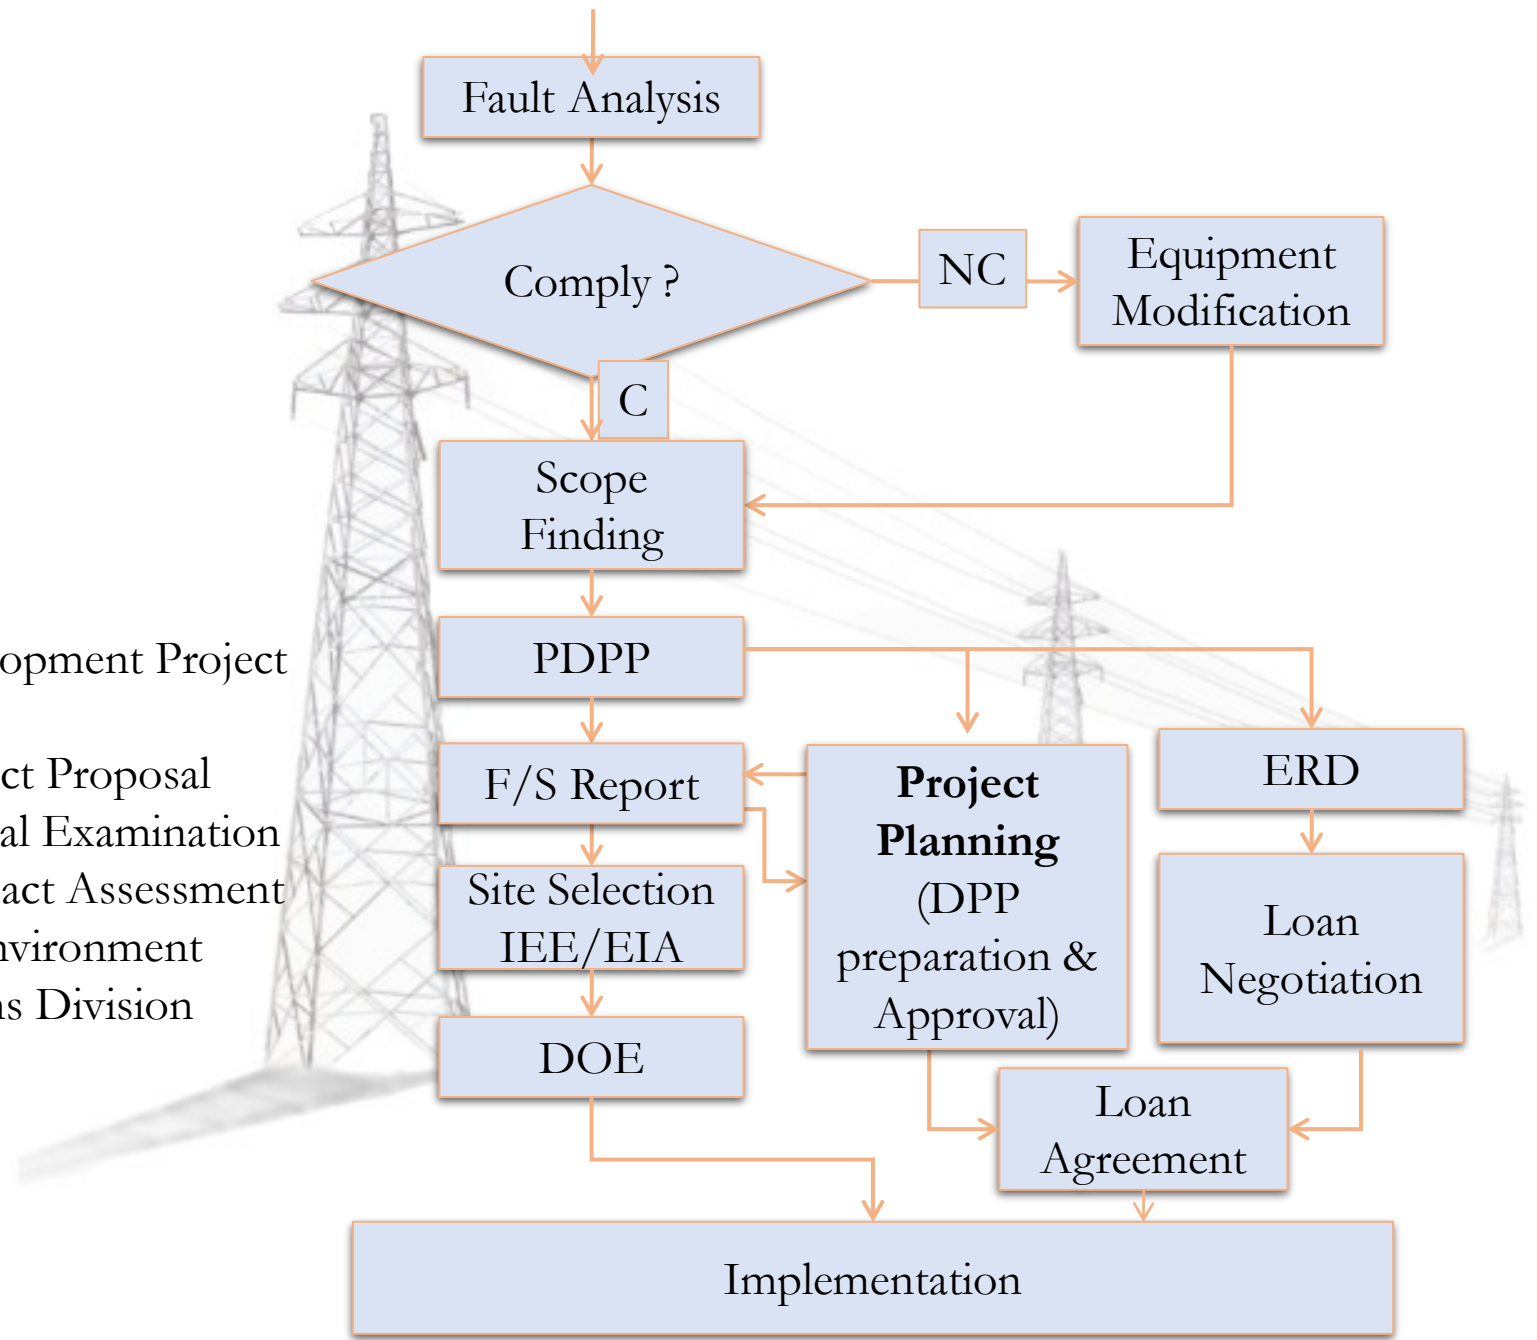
Fault Analysis

Comply ?

NC

Equipment Modification

C

Scope Finding

PDPP

F/S Report

Site Selection IEE/EIA

DOE

**Project Planning** (DPP preparation & Approval)

ERD

Loan Negotiation

Loan Agreement

Implementation

opment Project

ct Proposal
al Examination
act Assessment
nvironment
s Division